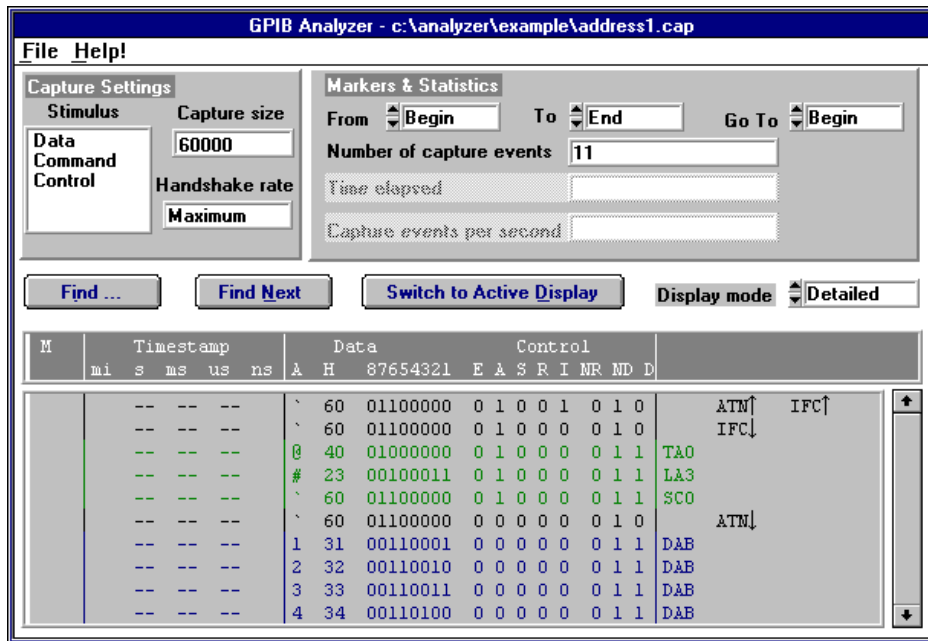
GPIB Analyzer - c:\analyzer\example\address1.cap

File Help!

Capture Settings
Stimulus
Data
Command
Control
Capture size
60000
Handshake rate
Maximum

Markers & Statistics
From Begin
To End
Go To Begin
Number of capture events 11
Time elapsed
Capture events per second

Find ...
Find Next
Switch to Active Display
Display mode Detailed

| M | Timestamp mi s ms us ns | A | Data H | 87654321 | Control E A S R I NR ND D | | |
|---|---|---|---|---|---|---|---|
| | -- -- -- | ` | 60 | 01100000 | 0 1 0 0 1 0 1 0 | | ATN↑ IFC↑ |
| | -- -- -- | ` | 60 | 01100000 | 0 1 0 0 0 0 1 0 | | IFC↓ |
| | -- -- -- | @ | 40 | 01000000 | 0 1 0 0 0 0 1 1 | TA0 | |
| | -- -- -- | # | 23 | 00100011 | 0 1 0 0 0 0 1 1 | LA3 | |
| | -- -- -- | ` | 60 | 01100000 | 0 1 0 0 0 0 1 1 | SC0 | |
| | -- -- -- | ` | 60 | 01100000 | 0 0 0 0 0 0 1 0 | | ATN↓ |
| | -- -- -- | 1 | 31 | 00110001 | 0 0 0 0 0 0 1 1 | DAB | |
| | -- -- -- | 2 | 32 | 00110010 | 0 0 0 0 0 0 1 1 | DAB | |
| | -- -- -- | 3 | 33 | 00110011 | 0 0 0 0 0 0 1 1 | DAB | |
| | -- -- -- | 4 | 34 | 00110100 | 0 0 0 0 0 0 1 1 | DAB | |